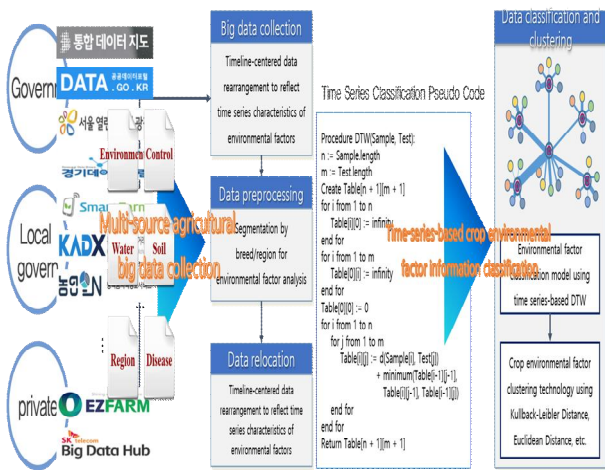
통합 데이터 지도

DATA 공공데이터포털 .GO.KR

Govern

서울 열린 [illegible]

경기데이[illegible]

Environment Control

Local govern

Smart Farm

KADX

농업ON

Water Soil

Multi-source agricultural big data collection

Region Disease

private

EZFARM

SK telecom Big Data Hub

Big data collection

Timeline-centered data rearrangement to reflect time series characteristics of environmental factors

Data preprocessing

Segmentation by breed/region for environmental factor analysis

Data relocation

Timeline-centered data rearrangement to reflect time series characteristics of environmental factors

Time Series Classification Pseudo Code

Procedure DTW(Sample, Test):
n := Sample.length
m := Test.length
Create Table[n + 1][m + 1]
for i from 1 to n
Table[i][0] := infinity
end for
for i from 1 to m
Table[0][i] := infinity
end for
Table[0][0] := 0
for i from 1 to n
for j from 1 to m
Table[i][j] := d(Sample[i], Test[j])
+ minimum(Table[i-1][j-1], Table[i][j-1], Table[i-1][j])
end for
end for
Return Table[n + 1][m + 1]

Time-series-based crop environmental factor information classification

Data classification and clustering

Environmental factor classification model using time series-based DTW

Crop environmental factor clustering technology using Kullback-Leibler Distance, Euclidean Distance, etc.